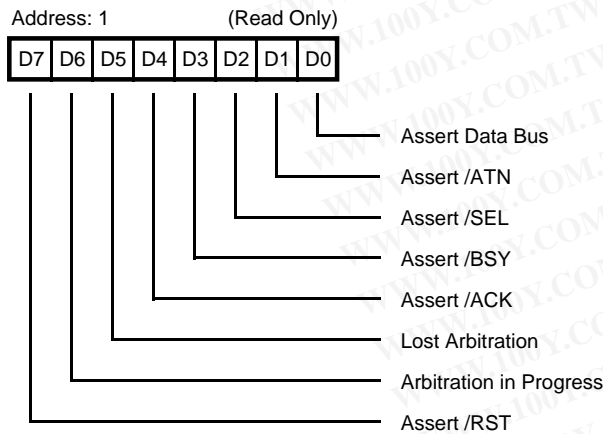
Address: 1 (Read Only)

| D7 | D6 | D5 | D4 | D3 | D2 | D1 | D0 |
|---|---|---|---|---|---|---|---|

Assert Data Bus
Assert /ATN
Assert /SEL
Assert /BSY
Assert /ACK
Lost Arbitration
Arbitration in Progress
Assert /RST

WWW.100Y.COM.TW